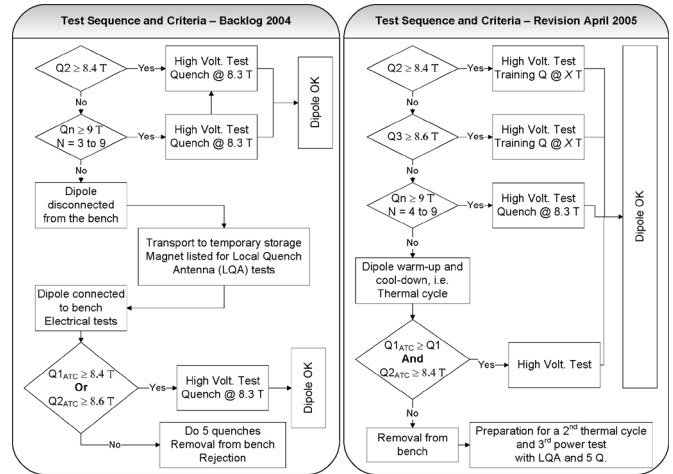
Test Sequence and Criteria – Backlog 2004

Q2 ≥ 8.4 T

Yes

High Volt. Test Quench @ 8.3 T

Dipole OK

No

Qn ≥ 9 T N = 3 to 9

Yes

High Volt. Test Quench @ 8.3 T

No

Dipole disconnected from the bench

Transport to temporary storage Magnet listed for Local Quench Antenna (LQA) tests

Dipole connected to bench Electrical tests

$Q1_{ATC}$ ≥ 8.4 T Or $Q2_{ATC}$ ≥ 8.6 T

Yes

High Volt. Test Quench @ 8.3 T

Dipole OK

No

Do 5 quenches Removal from bench Rejection

Test Sequence and Criteria – Revision April 2005

Q2 ≥ 8.4 T

Yes

High Volt. Test Training Q @ X T

No

Q3 ≥ 8.6 T

Yes

High Volt. Test Training Q @ X T

No

Qn ≥ 9 T N = 4 to 9

Yes

High Volt. Test Quench @ 8.3 T

Dipole OK

No

Dipole warm-up and cool-down, i.e. Thermal cycle

$Q1_{ATC}$ ≥ Q1 And $Q2_{ATC}$ ≥ 8.4 T

Yes

High Volt. Test

No

Removal from bench

Preparation for a 2nd thermal cycle and 3rd power test with LQA and 5 Q.